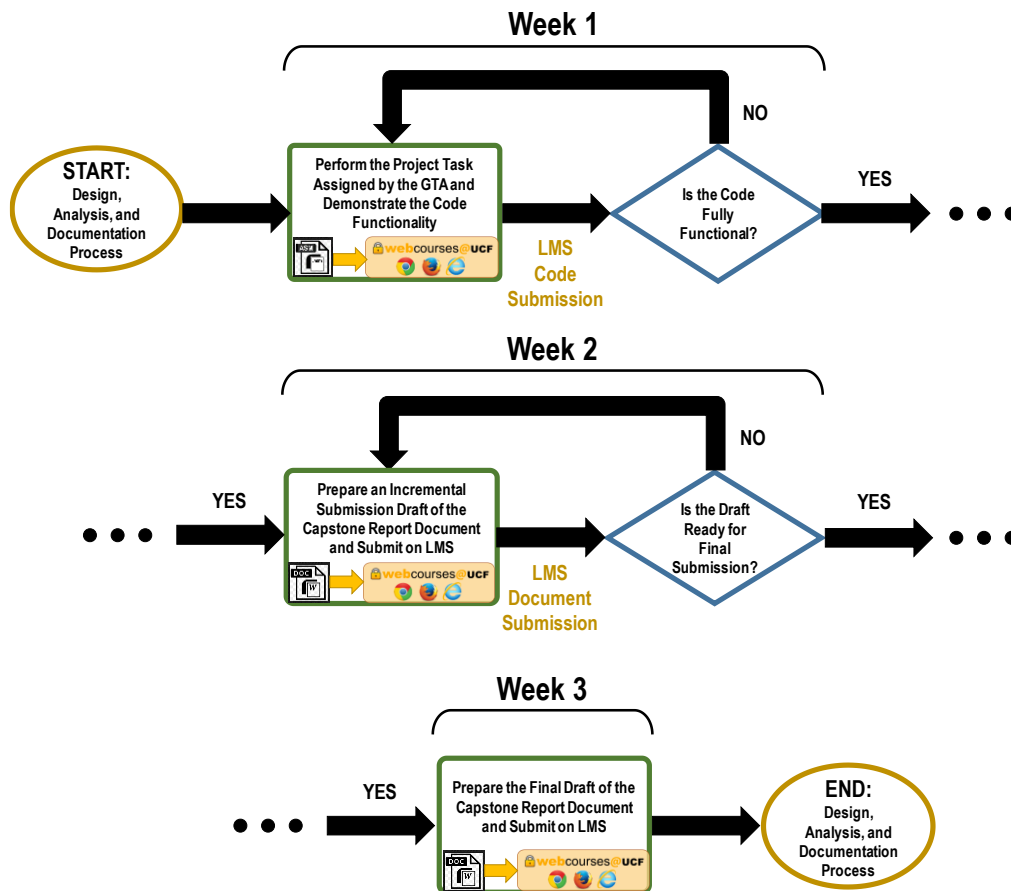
Week 1

START:
Design, Analysis, and Documentation Process

Perform the Project Task Assigned by the GTA and Demonstrate the Code Functionality

webcourses@UCF

LMS Code Submission

NO

Is the Code Fully Functional?

YES

Week 2

YES

Prepare an Incremental Submission Draft of the Capstone Report Document and Submit on LMS

DOC

webcourses@UCF

LMS Document Submission

NO

Is the Draft Ready for Final Submission?

YES

Week 3

YES

Prepare the Final Draft of the Capstone Report Document and Submit on LMS

DOC

webcourses@UCF

END:
Design, Analysis, and Documentation Process